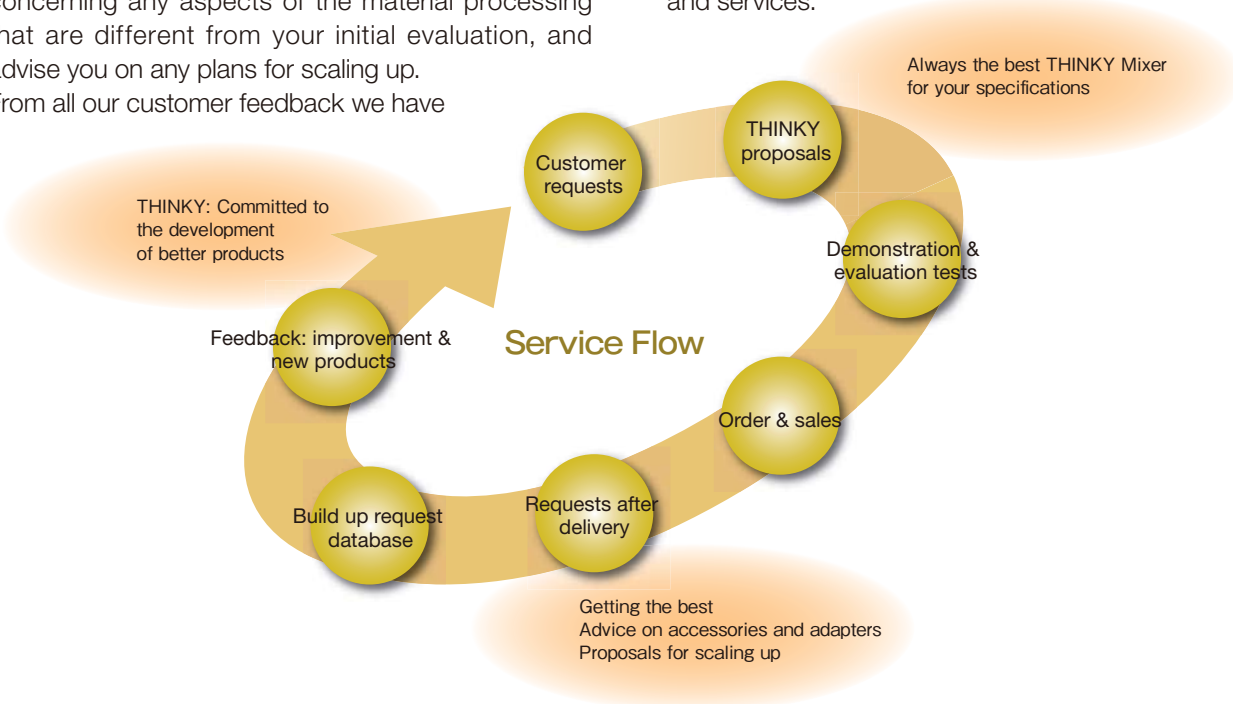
concerning any aspects of the material processing that are different from your initial evaluation, and advise you on any plans for scaling up.
From all our customer feedback we have

and services.

Always the best THINKY Mixer for your specifications

THINKY proposals

Customer requests

THINKY: Committed to the development of better products

Demonstration & evaluation tests

Feedback: improvement & new products

Service Flow

Order & sales

Build up request database

Requests after delivery

Getting the best
Advice on accessories and adapters
Proposals for scaling up